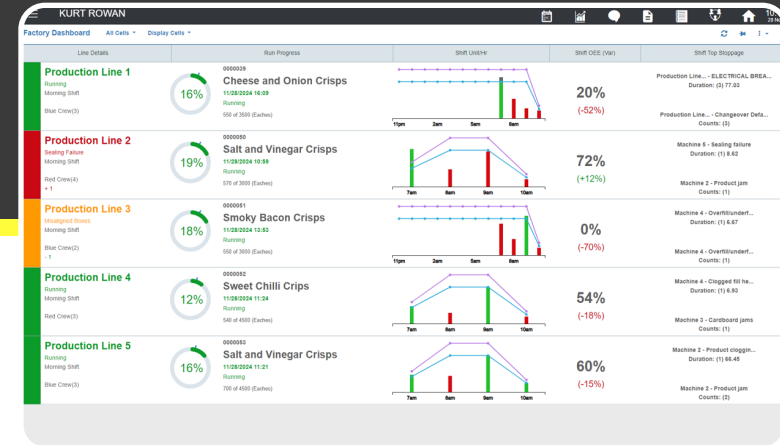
KURT ROWAN

10
28 N

Factory Dashboard All Cells ▾ Display Cells ▾

| Line Details | Run Progress | Shift Unit/Hr | Shift OEE (Var) | Shift Top Stoppage |
|---|---|---|---|---|
| Production Line 1<br>Running<br>Morning Shift<br>Blue Crew(3) | 16% 0000029<br>Cheese and Onion Crisps<br>11/28/2024 16:09<br>Running<br>550 of 3500 (Eaches) | 11pm 2am 5am 8am | 20%<br>(-52%) | Production Line... - ELECTRICAL BREA...<br>Duration: (3) 77.03<br>Production Line... - Changeover Defa...<br>Counts: (3) |
| Production Line 2<br>Sealing Failure<br>Morning Shift<br>Red Crew(4)<br>+ 1 | 19% 0000050<br>Salt and Vinegar Crisps<br>11/28/2024 10:59<br>Running<br>570 of 3000 (Eaches) | 7am 8am 9am 10am | 72%<br>(+12%) | Machine 5 - Sealing failure<br>Duration: (1) 8.62<br>Machine 2 - Product jam<br>Counts: (1) |
| Production Line 3<br>Misaligned Boxes<br>Morning Shift<br>Blue Crew(2)<br>- 1 | 18% 0000051<br>Smoky Bacon Crisps<br>11/28/2024 13:53<br>Running<br>550 of 3000 (Eaches) | 11pm 2am 5am 8am | 0%<br>(-70%) | Machine 4 - Overfill/underf...<br>Duration: (1) 6.67<br>Machine 4 - Overfill/underf...<br>Counts: (1) |
| Production Line 4<br>Running<br>Morning Shift<br>Red Crew(3) | 12% 0000052<br>Sweet Chilli Crips<br>11/28/2024 11:24<br>Running<br>540 of 4500 (Eaches) | 7am 8am 9am 10am | 54%<br>(-18%) | Machine 4 - Clogged fill he...<br>Duration: (1) 6.93<br>Machine 3 - Cardboard jams<br>Counts: (1) |
| Production Line 5<br>Running<br>Morning Shift<br>Blue Crew(3) | 16% 0000053<br>Salt and Vinegar Crisps<br>11/28/2024 11:21<br>Running<br>700 of 4500 (Eaches) | 7am 8am 9am 10am | 60%<br>(-15%) | Machine 2 - Product cloggin...<br>Duration: (1) 66.45<br>Machine 2 - Product jam<br>Counts: (2) |